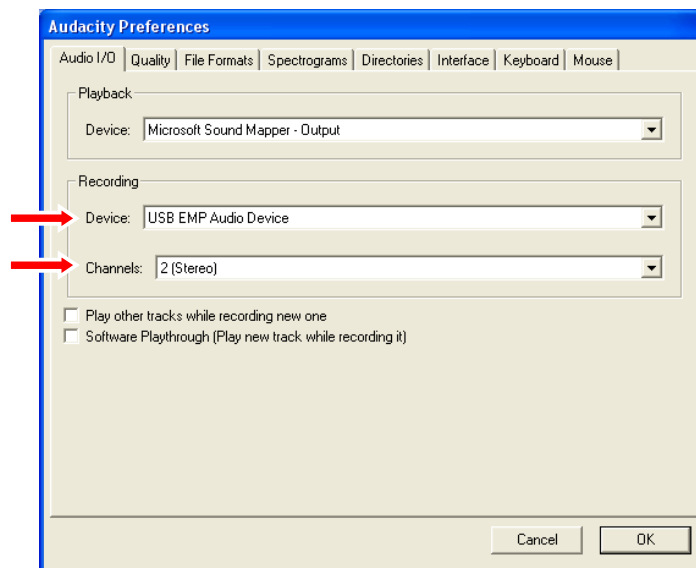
Audacity Preferences

Audio I/O | Quality | File Formats | Spectrograms | Directories | Interface | Keyboard | Mouse

Playback

Device: Microsoft Sound Mapper - Output

Recording

Device: USB EMP Audio Device

Channels: 2 (Stereo)

Play other tracks while recording new one

Software Playthrough (Play new track while recording it)

Cancel

OK